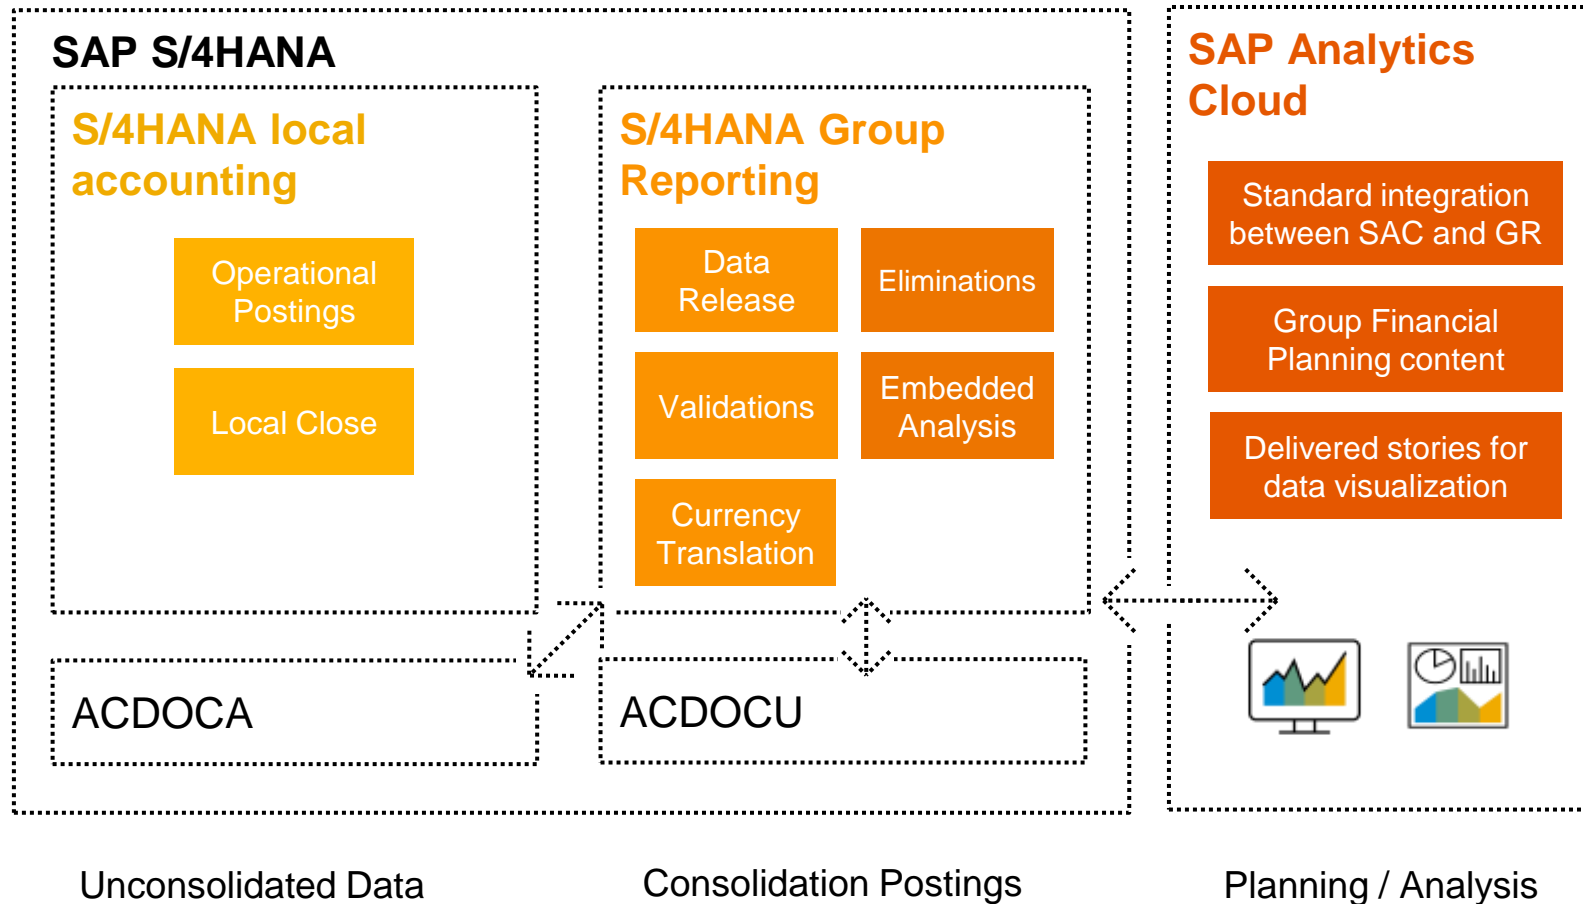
SAP S/4HANA

S/4HANA local accounting

Operational Postings

Local Close

S/4HANA Group Reporting

Data Release

Eliminations

Validations

Embedded Analysis

Currency Translation

ACDOCA

ACDOCU

SAP Analytics Cloud

Standard integration between SAC and GR

Group Financial Planning content

Delivered stories for data visualization

Unconsolidated Data

Consolidation Postings

Planning / Analysis